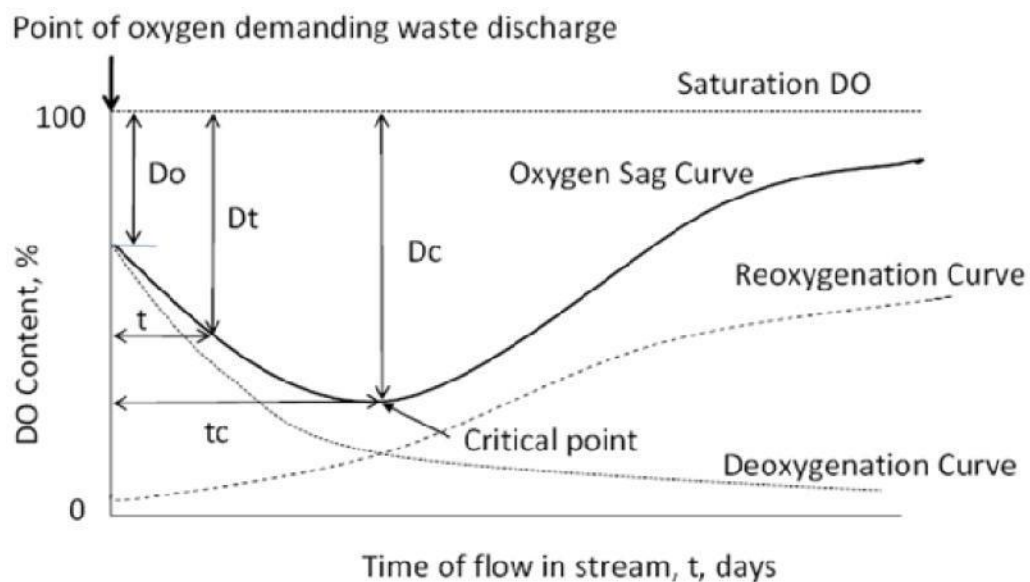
Point of oxygen demanding waste discharge

Saturation DO

100

Do

Dt

Dc

Oxygen Sag Curve

Reoxygenation Curve

DO Content, %

t

tc

Critical point

Deoxygenation Curve

0

Time of flow in stream, t, days